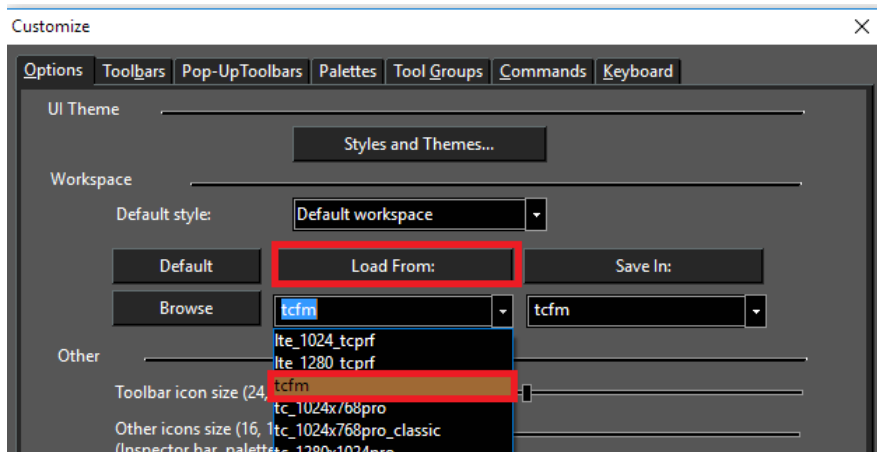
Customize

Options | Toolbars | Pop-UpToolbars | Palettes | Tool Groups | Commands | Keyboard

UI Theme

Styles and Themes...

Workspace

Default style: Default workspace

Default | Load From: | Save In:

Browse | tcfm | tcfm

lte_1024_tcprf
lte_1280_tcprf
tcfm
tc_1024x768pro
tc_1024x768pro_classic
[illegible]

Other

Toolbar icon size (24, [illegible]

Other icons size (16, 1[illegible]
(Inspector bar, palett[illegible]